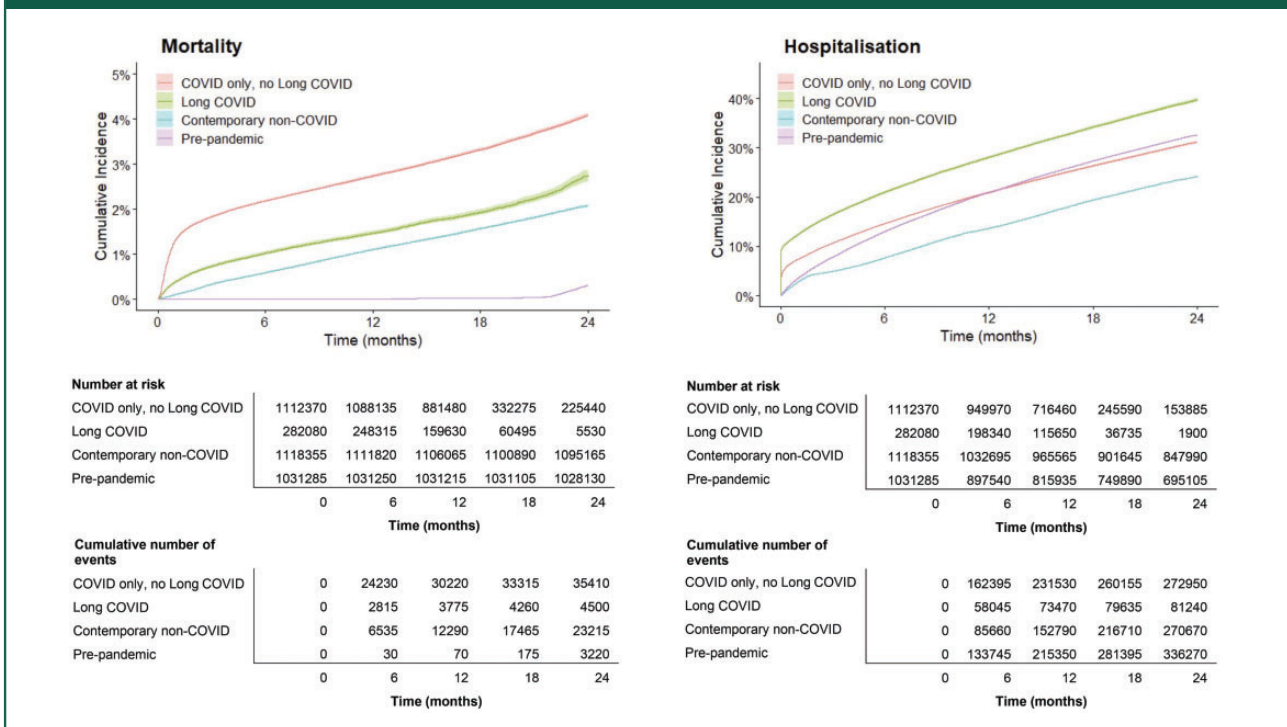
Mortality

COVID only, no Long COVID
Long COVID
Contemporary non-COVID
Pre-pandemic

Cumulative Incidence

5%
4%
3%
2%
1%
0%

0 6 12 18 24
Time (months)

Number at risk

| | | | | | |
|---|---|---|---|---|---|
| COVID only, no Long COVID | 1112370 | 1088135 | 881480 | 332275 | 225440 |
| Long COVID | 282080 | 248315 | 159630 | 60495 | 5530 |
| Contemporary non-COVID | 1118355 | 1111820 | 1106065 | 1100890 | 1095165 |
| Pre-pandemic | 1031285 | 1031250 | 1031215 | 1031105 | 1028130 |
| | 0 | 6 | 12 | 18 | 24 |

Time (months)

Cumulative number of events

| | | | | | |
|---|---|---|---|---|---|
| COVID only, no Long COVID | 0 | 24230 | 30220 | 33315 | 35410 |
| Long COVID | 0 | 2815 | 3775 | 4260 | 4500 |
| Contemporary non-COVID | 0 | 6535 | 12290 | 17465 | 23215 |
| Pre-pandemic | 0 | 30 | 70 | 175 | 3220 |
| | 0 | 6 | 12 | 18 | 24 |

Time (months)

Hospitalisation

COVID only, no Long COVID
Long COVID
Contemporary non-COVID
Pre-pandemic

Cumulative Incidence

40%
30%
20%
10%
0%

0 6 12 18 24
Time (months)

Number at risk

| | | | | | |
|---|---|---|---|---|---|
| COVID only, no Long COVID | 1112370 | 949970 | 716460 | 245590 | 153885 |
| Long COVID | 282080 | 198340 | 115650 | 36735 | 1900 |
| Contemporary non-COVID | 1118355 | 1032695 | 965565 | 901645 | 847990 |
| Pre-pandemic | 1031285 | 897540 | 815935 | 749890 | 695105 |
| | 0 | 6 | 12 | 18 | 24 |

Time (months)

Cumulative number of events

| | | | | | |
|---|---|---|---|---|---|
| COVID only, no Long COVID | 0 | 162395 | 231530 | 260155 | 272950 |
| Long COVID | 0 | 58045 | 73470 | 79635 | 81240 |
| Contemporary non-COVID | 0 | 85660 | 152790 | 216710 | 270670 |
| Pre-pandemic | 0 | 133745 | 215350 | 281395 | 336270 |
| | 0 | 6 | 12 | 18 | 24 |

Time (months)